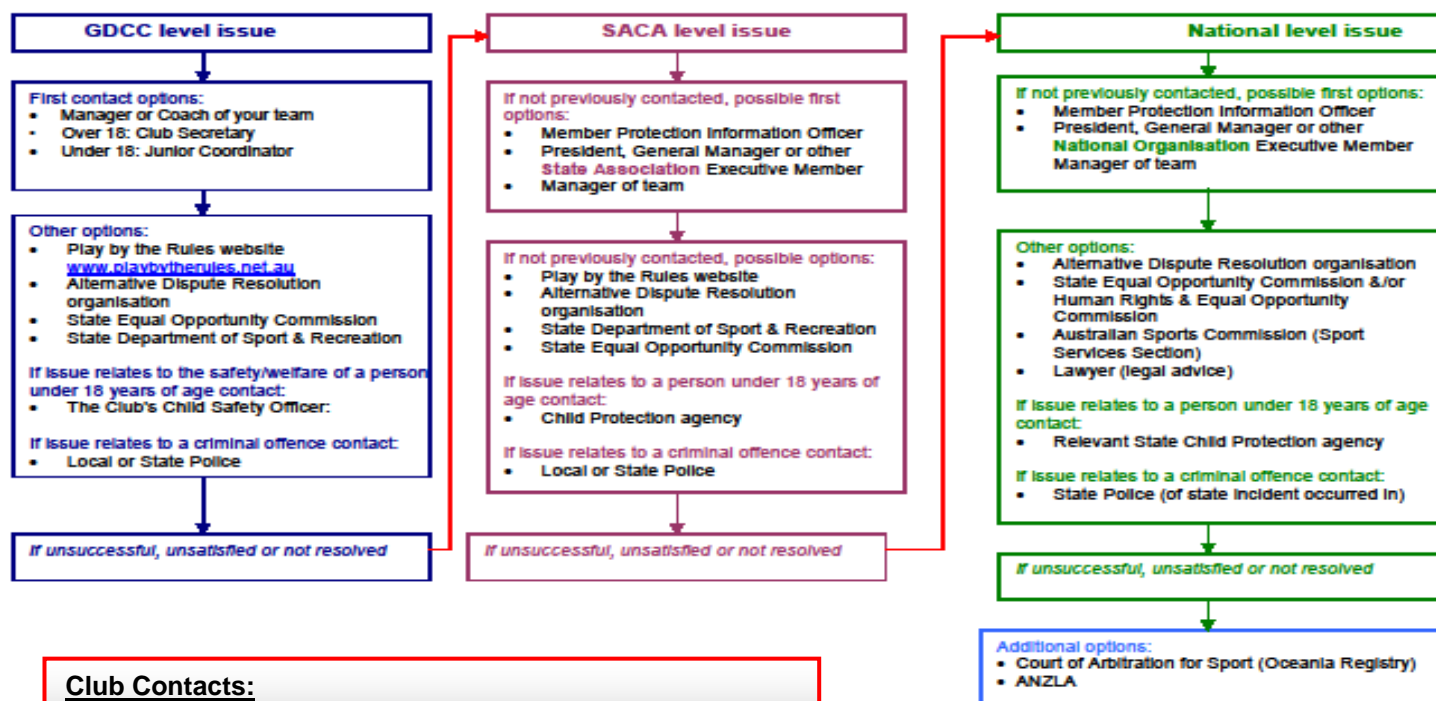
GDCC level issue

First contact options:
- Manager or Coach of your team
- Over 18: Club Secretary
- Under 18: Junior Coordinator

Other options:
- Play by the Rules website www.playbytherules.net.au
- Alternative Dispute Resolution organisation
- State Equal Opportunity Commission
- State Department of Sport & Recreation

If issue relates to the safety/welfare of a person under 18 years of age contact:
- The Club's Child Safety Officer:

If issue relates to a criminal offence contact:
- Local or State Police

If unsuccessful, unsatisfied or not resolved

SACA level issue

If not previously contacted, possible first options:
- Member Protection Information Officer
- President, General Manager or other State Association Executive Member
- Manager of team

If not previously contacted, possible options:
- Play by the Rules website
- Alternative Dispute Resolution organisation
- State Department of Sport & Recreation
- State Equal Opportunity Commission

If issue relates to a person under 18 years of age contact:
- Child Protection agency

If issue relates to a criminal offence contact:
- Local or State Police

If unsuccessful, unsatisfied or not resolved

National level issue

If not previously contacted, possible first options:
- Member Protection Information Officer
- President, General Manager or other National Organisation Executive Member Manager of team

Other options:
- Alternative Dispute Resolution organisation
- State Equal Opportunity Commission &/or Human Rights & Equal Opportunity Commission
- Australian Sports Commission (Sport Services Section)
- Lawyer (legal advice)

If issue relates to a person under 18 years of age contact:
- Relevant State Child Protection agency

If issue relates to a criminal offence contact:
- State Police (of state incident occurred in)

If unsuccessful, unsatisfied or not resolved

Additional options:
- Court of Arbitration for Sport (Oceania Registry)
- ANZLA

Club Contacts: